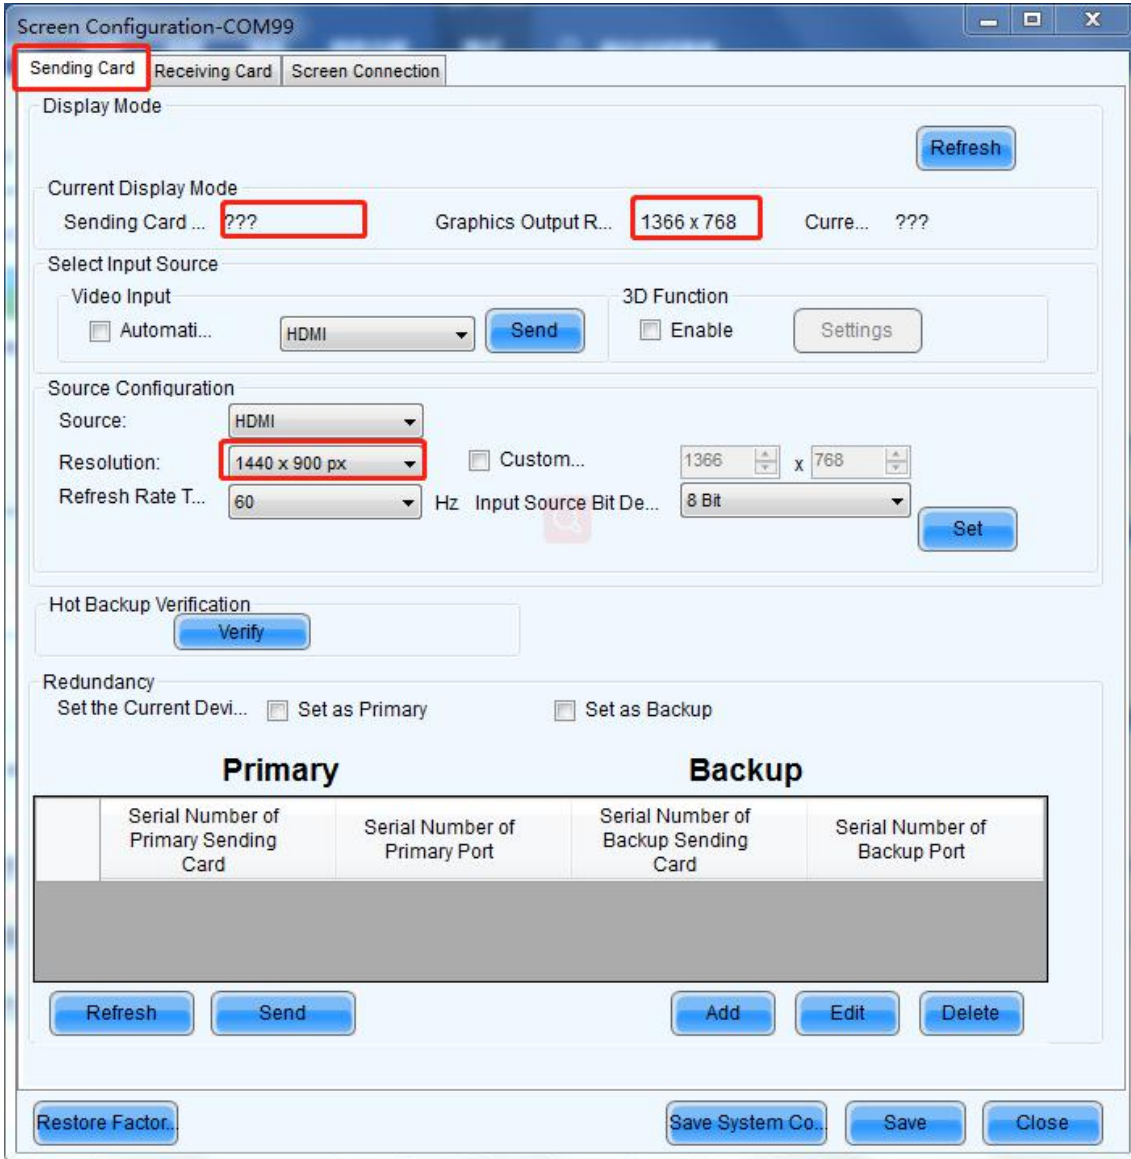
Screen Configuration-COM99

Sending Card Receiving Card Screen Connection

Display Mode

Refresh

Current Display Mode

Sending Card ... ???

Graphics Output R... 1366 x 768

Curre... ???

Select Input Source

Video Input

Automati...

HDMI

Send

3D Function

Enable

Settings

Source Configuration

Source: HDMI

Resolution: 1440 x 900 px

Custom...

1366 x 768

Refresh Rate T... 60 Hz

Input Source Bit De... 8 Bit

Set

Hot Backup Verification

Verify

Redundancy

Set the Current Devi... Set as Primary Set as Backup

Primary

Backup

| | Serial Number of Primary Sending Card | Serial Number of Primary Port | Serial Number of Backup Sending Card | Serial Number of Backup Port |
|---|---|---|---|---|

Refresh Send Add Edit Delete

Restore Factor... Save System Co... Save Close